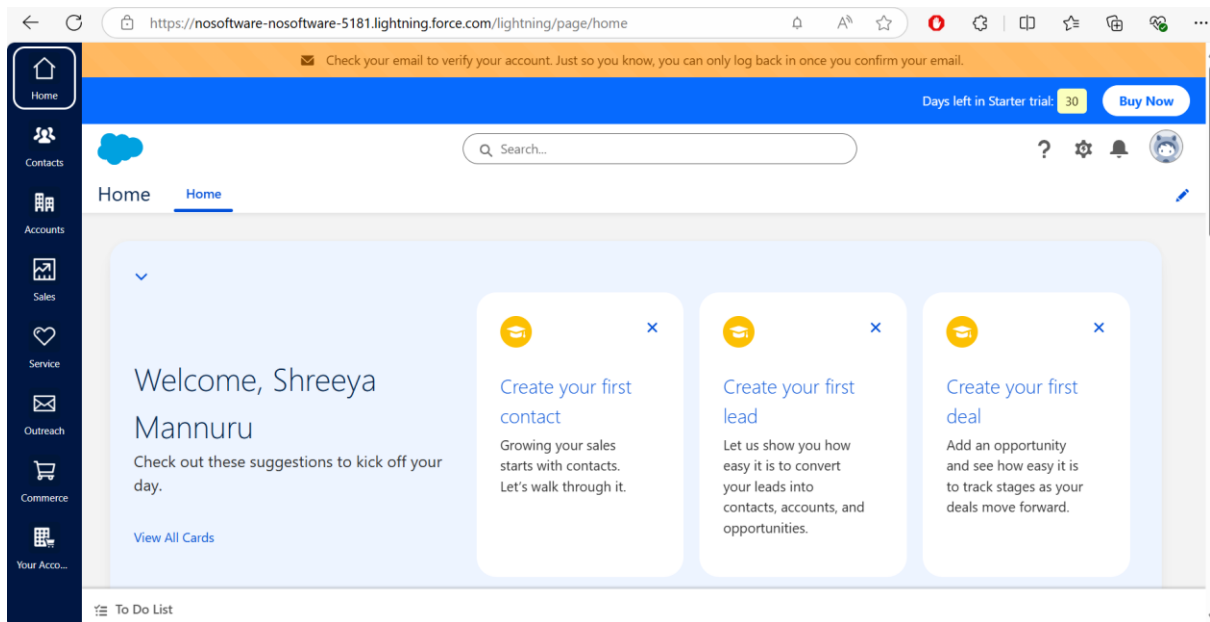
https://nosoftware-nosoftware-5181.lightning.force.com/lightning/page/home

Home
Contacts
Accounts
Sales
Service
Outreach
Commerce
Your Acco...

Check your email to verify your account. Just so you know, you can only log back in once you confirm your email.

Days left in Starter trial: 30 Buy Now

Search...

Home Home

Welcome, Shreeya Mannuru
Check out these suggestions to kick off your day.

View All Cards

Create your first contact
Growing your sales starts with contacts. Let's walk through it.

Create your first lead
Let us show you how easy it is to convert your leads into contacts, accounts, and opportunities.

Create your first deal
Add an opportunity and see how easy it is to track stages as your deals move forward.

To Do List